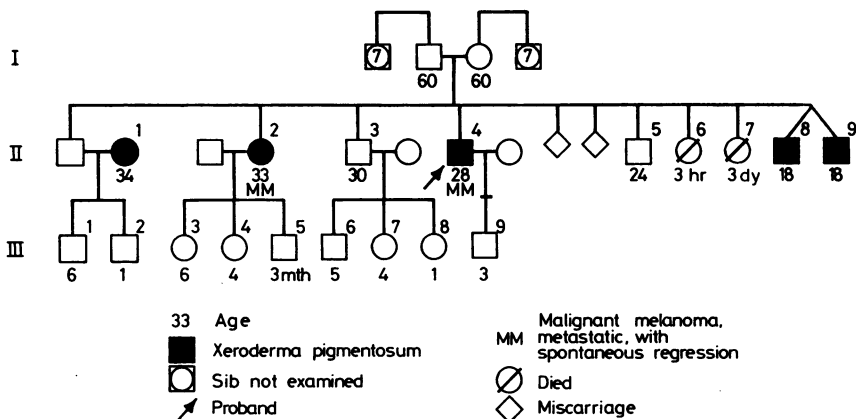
I

7 60 60 7

II

1 34 2 33 MM 3 30 4 28 MM 5 24 6 3 hr 7 3 dy 8 18 9 18

III

1 6 2 1 3 6 4 4 5 3mth 6 5 7 4 8 1 9 3

33 Age
Xeroderma pigmentosum
Sib not examined
Proband

MM Malignant melanoma, metastatic, with spontaneous regression
Died
Miscarriage